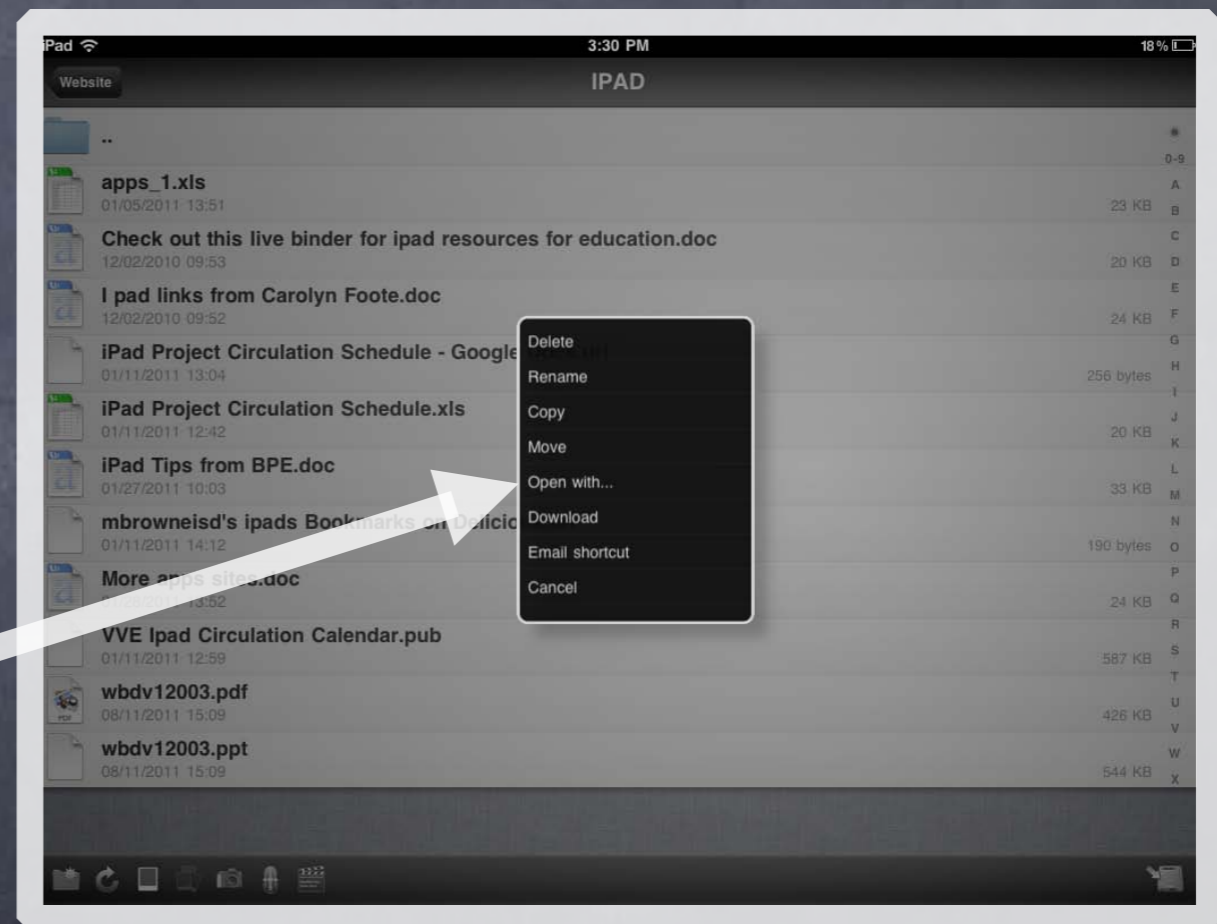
iPad 3:30 PM 18%

Website

IPAD

..

apps_1.xls
01/05/2011 13:51
23 KB

Check out this live binder for ipad resources for education.doc
12/02/2010 09:53
20 KB

I pad links from Carolyn Foote.doc
12/02/2010 09:52
24 KB

iPad Project Circulation Schedule - Google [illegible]
01/11/2011 13:04
256 bytes

iPad Project Circulation Schedule.xls
01/11/2011 12:42
20 KB

iPad Tips from BPE.doc
01/27/2011 10:03
33 KB

mbrowneisd's ipads Bookmarks on Delicio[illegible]
01/11/2011 14:12
190 bytes

More apps sites.doc
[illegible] 13:52
24 KB

VVE Ipad Circulation Calendar.pub
01/11/2011 12:59
587 KB

wbdv12003.pdf
08/11/2011 15:09
426 KB

wbdv12003.ppt
08/11/2011 15:09
544 KB

Delete
Rename
Copy
Move
Open with...
Download
Email shortcut
Cancel

* 0-9 A B C D E F G H I J K L M N O P Q R S T U V W X